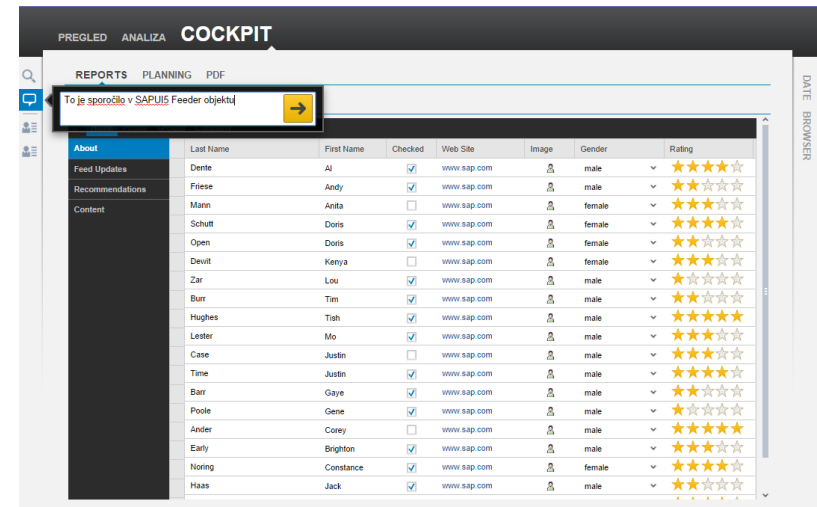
PREGLED ANALIZA COCKPIT

REPORTS PLANNING PDF

To je sporočilo v SAPUI5 Feeder objektu

DATE BROWSER

About
Feed Updates
Recommendations
Content

| Last Name | First Name | Checked | Web Site | Image | Gender | Rating |
|---|---|---|---|---|---|---|
| Dente | Al | ✓ | www.sap.com | | male | |
| Friese | Andy | ✓ | www.sap.com | | male | |
| Mann | Anita | | www.sap.com | | female | |
| Schutt | Doris | ✓ | www.sap.com | | female | |
| Open | Doris | ✓ | www.sap.com | | female | |
| Dewit | Kenya | | www.sap.com | | female | |
| Zar | Lou | ✓ | www.sap.com | | male | |
| Burr | Tim | ✓ | www.sap.com | | male | |
| Hughes | Tish | ✓ | www.sap.com | | male | |
| Lester | Mo | ✓ | www.sap.com | | male | |
| Case | Justin | | www.sap.com | | male | |
| Time | Justin | ✓ | www.sap.com | | male | |
| Barr | Gaye | ✓ | www.sap.com | | male | |
| Poole | Gene | ✓ | www.sap.com | | male | |
| Ander | Corey | | www.sap.com | | male | |
| Early | Brighton | ✓ | www.sap.com | | male | |
| Noring | Constance | ✓ | www.sap.com | | female | |
| Haas | Jack | ✓ | www.sap.com | | male | |